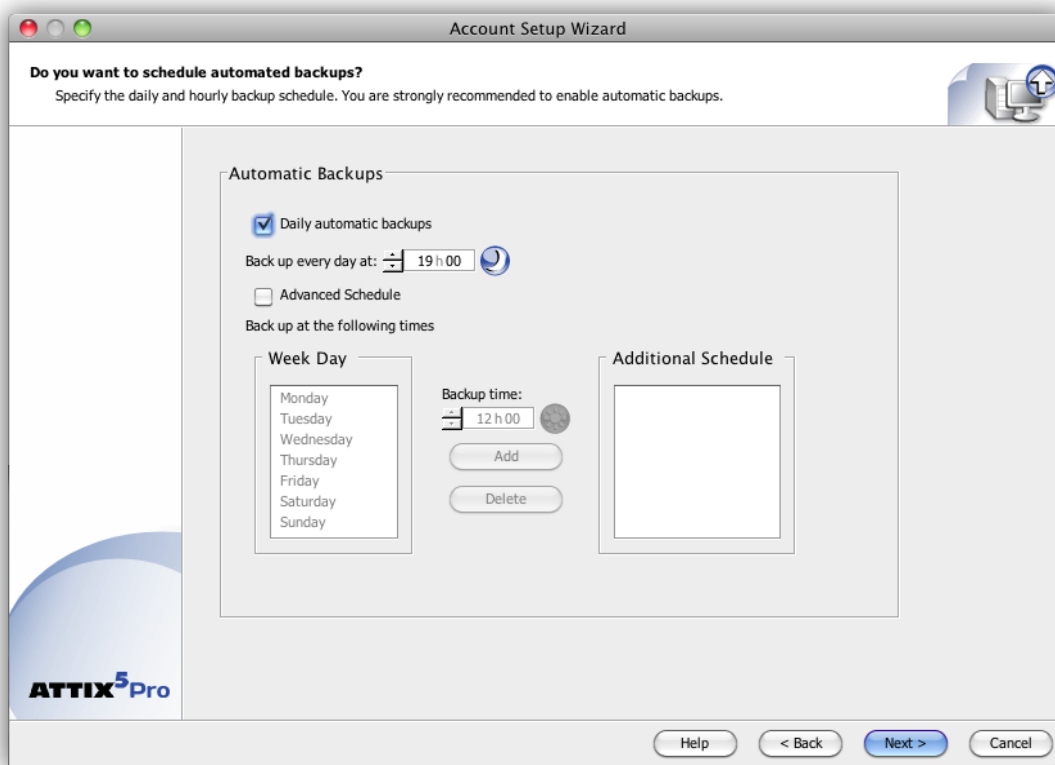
Account Setup Wizard

Do you want to schedule automated backups?

Specify the daily and hourly backup schedule. You are strongly recommended to enable automatic backups.

Automatic Backups

Daily automatic backups

Back up every day at: 19 h 00

Advanced Schedule

Back up at the following times

Week Day

Monday
Tuesday
Wednesday
Thursday
Friday
Saturday
Sunday

Backup time:
12 h 00

Add

Delete

Additional Schedule

ATTIX$^5$Pro

Help

< Back

Next >

Cancel